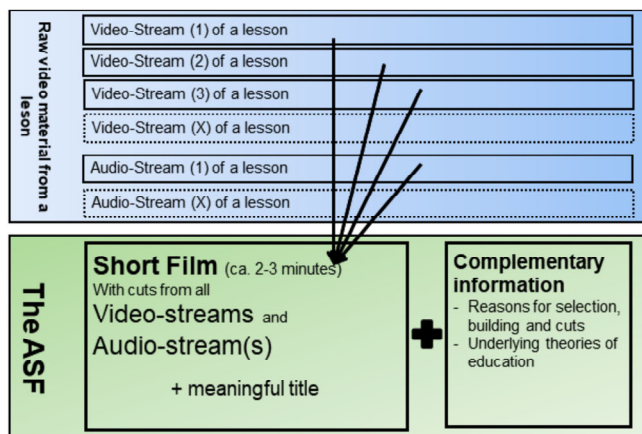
Raw video material from a leson

Video-Stream (1) of a lesson

Video-Stream (2) of a lesson

Video-Stream (3) of a lesson

Video-Stream (X) of a lesson

Audio-Stream (1) of a lesson

Audio-Stream (X) of a lesson

The ASF

Short Film (ca. 2-3 minutes)
With cuts from all
Video-streams and
Audio-stream(s)

+ meaningful title

Complementary information
- Reasons for selection, building and cuts
- Underlying theories of education